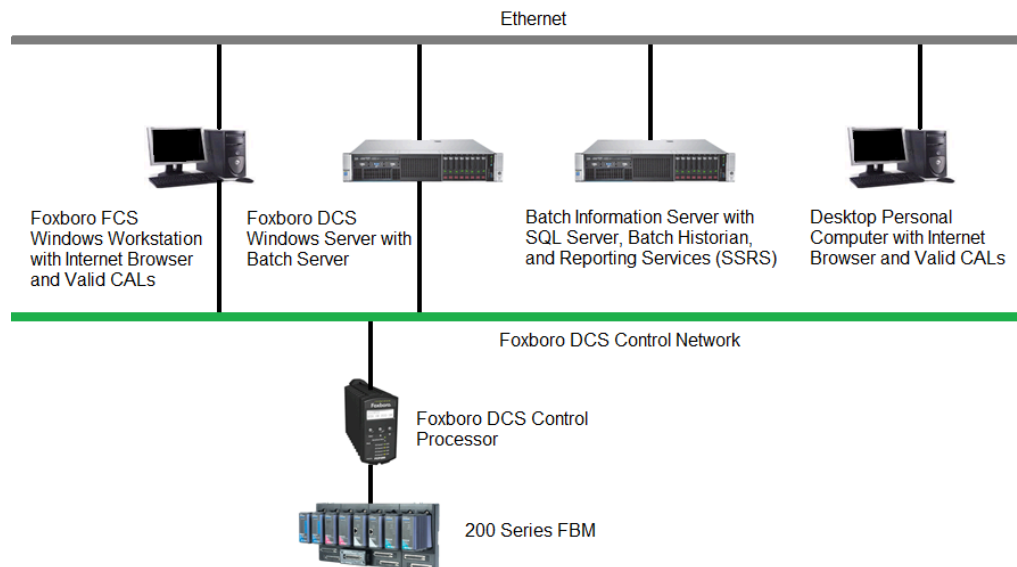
Ethernet

Foxboro FCS Windows Workstation with Internet Browser and Valid CALs

Foxboro DCS Windows Server with Batch Server

Batch Information Server with SQL Server, Batch Historian, and Reporting Services (SSRS)

Desktop Personal Computer with Internet Browser and Valid CALs

Foxboro DCS Control Network

Foxboro

Foxboro DCS Control Processor

200 Series FBM